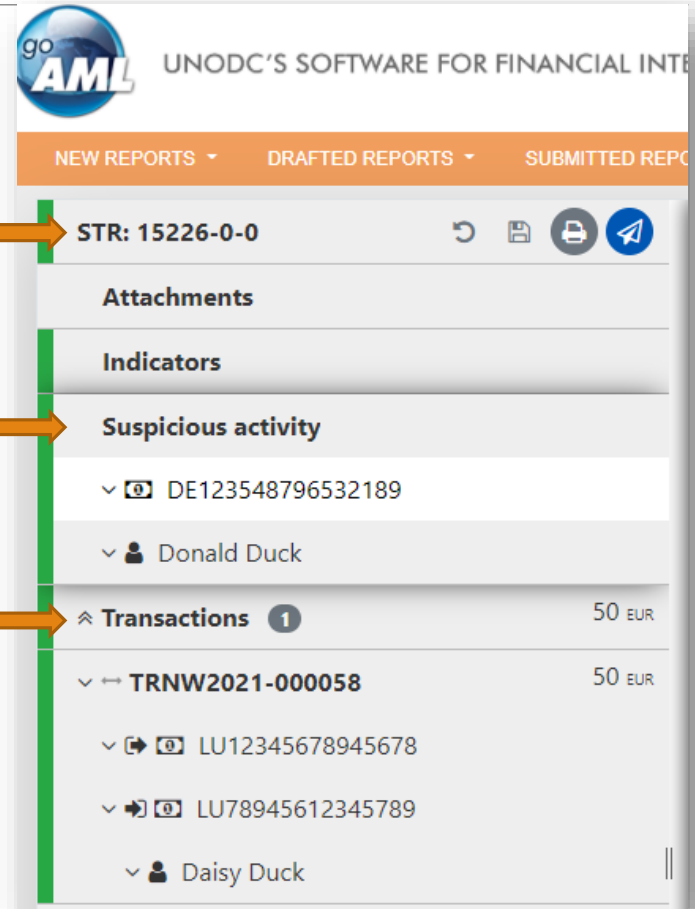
goAML UNODC'S SOFTWARE FOR FINANCIAL INTE

NEW REPORTS DRAFTED REPORTS SUBMITTED REPO

STR: 15226-0-0

Attachments

Indicators

Suspicious activity

DE123548796532189

Donald Duck

Transactions 1 50 EUR

TRNW2021-000058 50 EUR

LU12345678945678

LU78945612345789

Daisy Duck